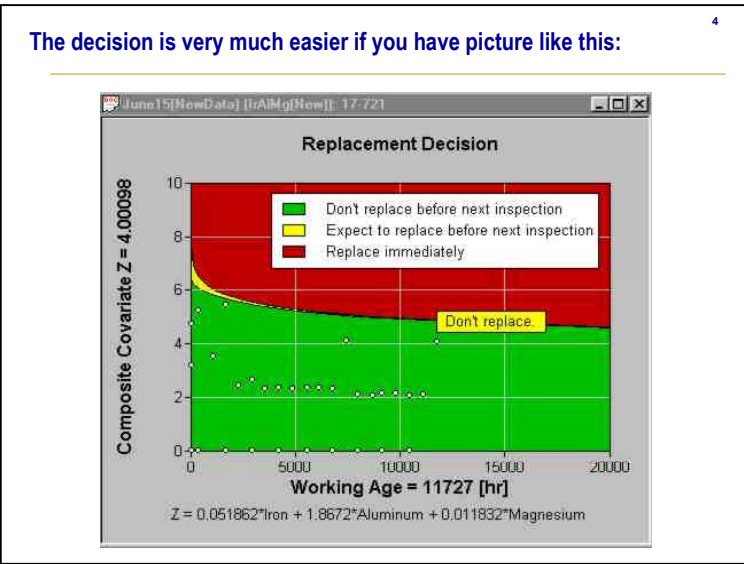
4

The decision is very much easier if you have picture like this:

June15[NewData] [IrAlMg[New]]: 17-721

Replacement Decision

Composite Covariate Z = 4.00098

10
8
6
4
2
0

Don't replace before next inspection
Expect to replace before next inspection
Replace immediately

Don't replace.

0 5000 10000 15000 20000

Working Age = 11727 [hr]

Z = 0.051862*Iron + 1.8672*Aluminum + 0.011832*Magnesium